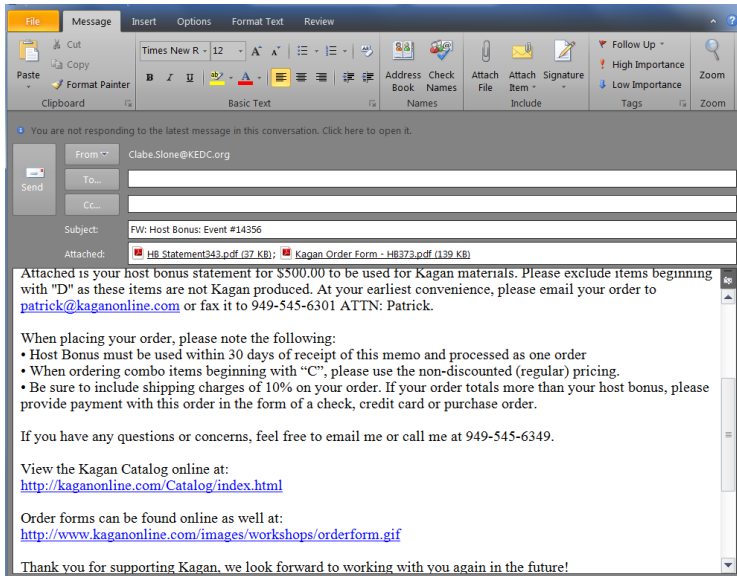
File Message Insert Options Format Text Review

Paste Cut Copy Format Painter Clipboard

Times New R 12 A A B I U A Basic Text

Address Book Check Names Names

Attach File Attach Item Signature Include

Follow Up High Importance Low Importance Tags

Zoom Zoom

You are not responding to the latest message in this conversation. Click here to open it.

Send From Clabe.Slone@KEDC.org

To...

Cc...

Subject: FW: Host Bonus: Event #14356

Attached: HB Statement343.pdf (37 KB); Kagan Order Form - HB373.pdf (139 KB)

Attached is your host bonus statement for $500.00 to be used for Kagan materials. Please exclude items beginning with "D" as these items are not Kagan produced. At your earliest convenience, please email your order to patrick@kaganonline.com or fax it to 949-545-6301 ATTN: Patrick.

When placing your order, please note the following:
• Host Bonus must be used within 30 days of receipt of this memo and processed as one order
• When ordering combo items beginning with “C”, please use the non-discounted (regular) pricing.
• Be sure to include shipping charges of 10% on your order. If your order totals more than your host bonus, please provide payment with this order in the form of a check, credit card or purchase order.

If you have any questions or concerns, feel free to email me or call me at 949-545-6349.

View the Kagan Catalog online at:
http://kaganonline.com/Catalog/index.html

Order forms can be found online as well at:
http://www.kaganonline.com/images/workshops/orderform.gif

Thank you for supporting Kagan, we look forward to working with you again in the future!